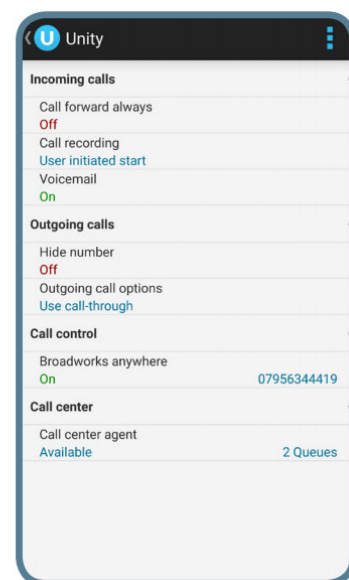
U Unity

Incoming calls

Call forward always
Off

Call recording
User initiated start

Voicemail
On

Outgoing calls

Hide number
Off

Outgoing call options
Use call-through

Call control

Broadworks anywhere
On 07956344419

Call center

Call center agent
Available 2 Queues